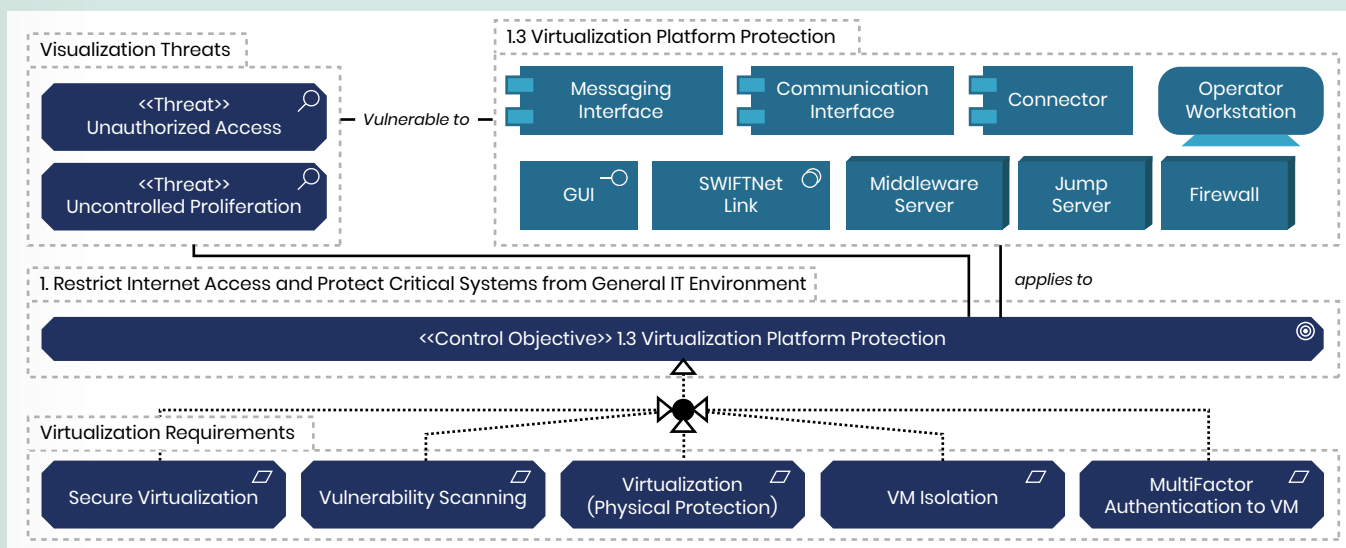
Visualization Threats

<<Threat>>
Unauthorized Access

<<Threat>>
Uncontrolled Proliferation

Vulnerable to

1.3 Virtualization Platform Protection

Messaging Interface

Communication Interface

Connector

Operator Workstation

GUI

SWIFTNet Link

Middleware Server

Jump Server

Firewall

applies to

1. Restrict Internet Access and Protect Critical Systems from General IT Environment

<<Control Objective>> 1.3 Virtualization Platform Protection

Virtualization Requirements

Secure Virtualization

Vulnerability Scanning

Virtualization (Physical Protection)

VM Isolation

MultiFactor Authentication to VM